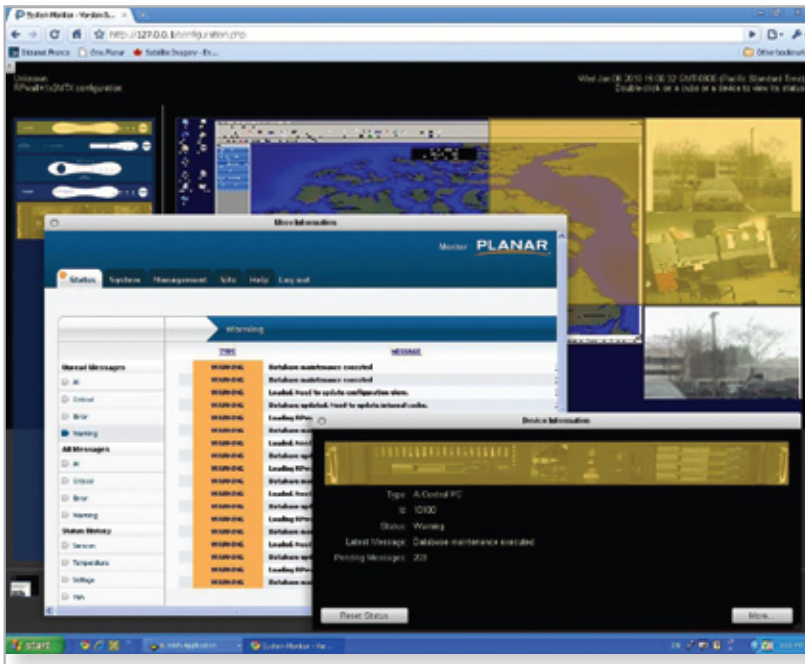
System Monitor - Version S...

http://127.0.0.1/configuration.php

Intranet Planar   One Planar   Satellite Imagery - Ch...   Other bookmarks

Unknown
RPxx4+1xDVTX configuration

Wed Jan 06 2010 16:00:32 GMT-0800 (Pacific Standard Time)
Double click on a cube or a device to view its status

User Information

Monitor PLANAR

Status   System   Management   Site   Help   Log out

Warning

Unread Messages
All
Critical
Error
Warning
All Messages
All
Critical
Error
Warning
Status History
Session
Temperature
Voltage
Fan

TYPE   MESSAGE

| | |
|---|---|
| WARNING | Database maintenance executed |
| WARNING | Database maintenance executed |
| WARNING | Loaded. Need to update configuration views. |
| WARNING | Database updated. Need to update internal cache. |
| WARNING | Loading RPxx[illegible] |
| WARNING | Database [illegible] |
| WARNING | Loaded. Need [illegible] |
| WARNING | Database upd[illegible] |
| WARNING | Loading RPxx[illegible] |
| WARNING | Database upd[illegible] |
| WARNING | Loaded. Need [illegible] |
| WARNING | Database upd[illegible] |
| WARNING | Loading RPxx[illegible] |
| WARNING | Database upd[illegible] |
| WARNING | Database mai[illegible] |
| WARNING | Loaded. Need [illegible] |
| WARNING | Database upd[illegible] |
| WARNING | Loading RPxx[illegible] |
| WARNING | Database mai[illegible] |

Device Information

Type A/Control PC
Id 10100
Status Warning
Latest Message Database maintenance executed
Pending Messages 203

Reset Status

More...

start   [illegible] Web Application   System Monitor - Ver...